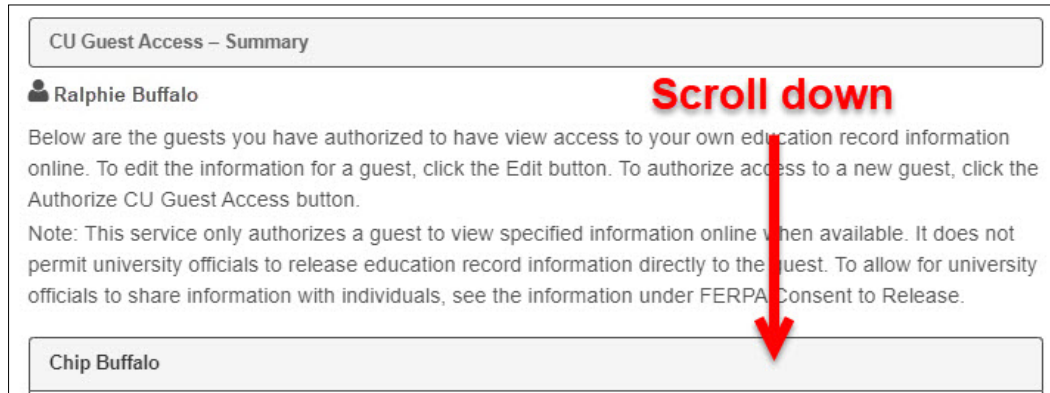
CU Guest Access – Summary

Ralphie Buffalo

Scroll down

Below are the guests you have authorized to have view access to your own education record information online. To edit the information for a guest, click the Edit button. To authorize access to a new guest, click the Authorize CU Guest Access button.

Note: This service only authorizes a guest to view specified information online when available. It does not permit university officials to release education record information directly to the guest. To allow for university officials to share information with individuals, see the information under FERPA Consent to Release.

Chip Buffalo